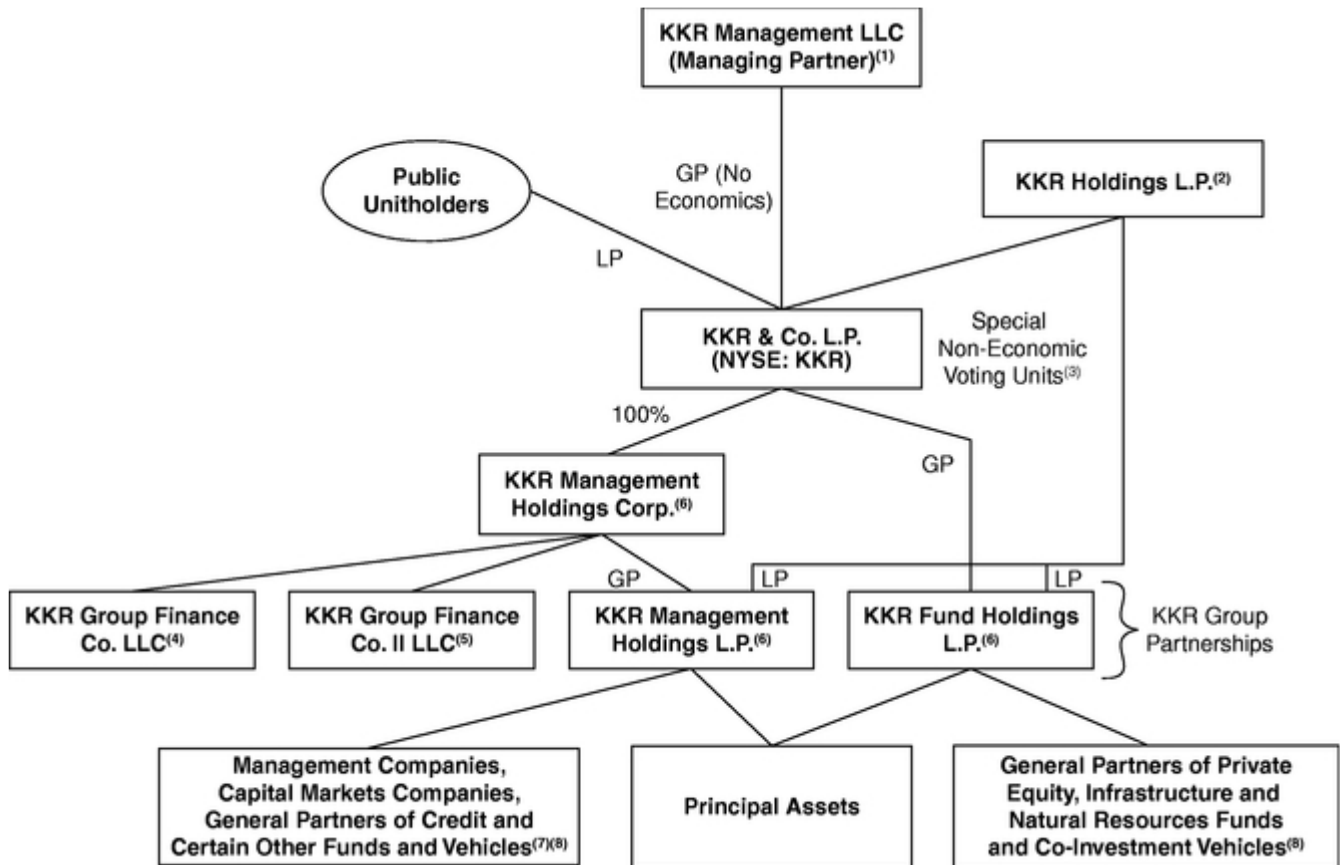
KKR Management LLC (Managing Partner)$^{(1)}$

Public Unitholders

GP (No Economics)

KKR Holdings L.P.$^{(2)}$

LP

KKR & Co. L.P. (NYSE: KKR)

Special Non-Economic Voting Units$^{(3)}$

100%

GP

KKR Management Holdings Corp.$^{(6)}$

GP

LP

LP

KKR Group Finance Co. LLC$^{(4)}$

KKR Group Finance Co. II LLC$^{(5)}$

KKR Management Holdings L.P.$^{(6)}$

KKR Fund Holdings L.P.$^{(6)}$

KKR Group Partnerships

Management Companies, Capital Markets Companies, General Partners of Credit and Certain Other Funds and Vehicles$^{(7)(8)}$

Principal Assets

General Partners of Private Equity, Infrastructure and Natural Resources Funds and Co-Investment Vehicles$^{(8)}$